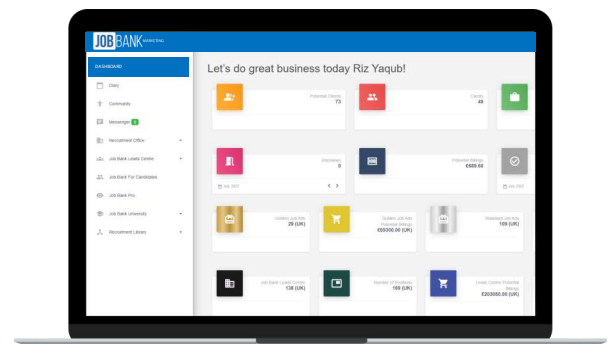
JOB BANK MARKETING

DASHBOARD

Diary

Community

Messages 6

Recruitment Office

Job Bank Leads Centre

Job Bank For Candidates

Job Bank Pro

Job Bank University

Recruitment Library

Let's do great business today Riz Yaqub!

Potential Clients
73

Clients
49

Interviews
0

July 2022

Potential Billings
£689.64

June 2022

Golden Job Ads
29 (UK)

Golden Job Ads Potential Billings
£85000.00 (UK)

Standard Job Ads
109 (UK)

Job Bank Leads Centre
138 (UK)

Number of Positions
169 (UK)

Leads Centre Potential Billings
£203000.00 (UK)